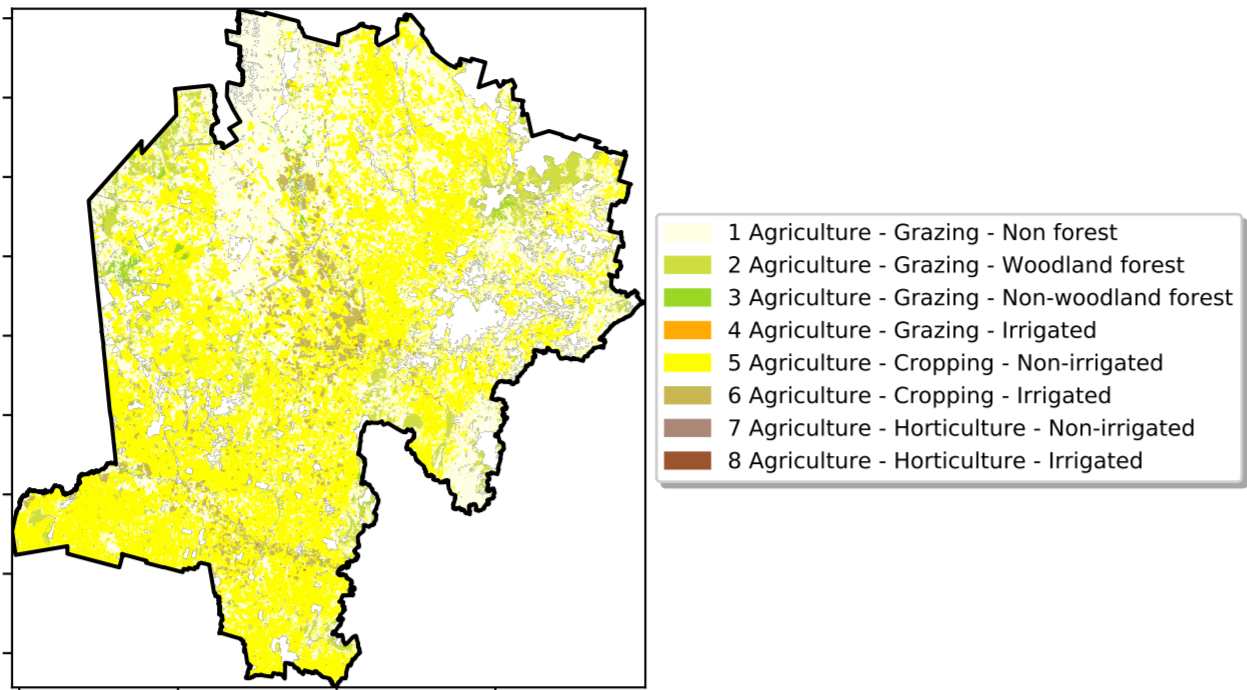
1 Agriculture - Grazing - Non forest
2 Agriculture - Grazing - Woodland forest
3 Agriculture - Grazing - Non-woodland forest
4 Agriculture - Grazing - Irrigated
5 Agriculture - Cropping - Non-irrigated
6 Agriculture - Cropping - Irrigated
7 Agriculture - Horticulture - Non-irrigated
8 Agriculture - Horticulture - Irrigated